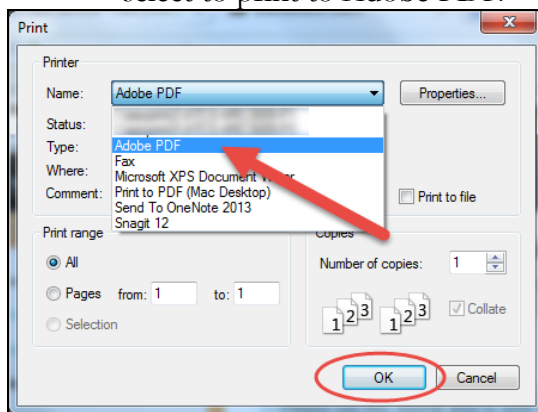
Select to print to Adobe PDF.

Print

Printer

Name: Adobe PDF

Properties...

Status:

Type:

Where:

Comment:

Adobe PDF
Fax
Microsoft XPS Document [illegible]
Print to PDF (Mac Desktop)
Send To OneNote 2013
Snagit 12

Print to file

Print range

All

Pages from: 1 to: 1

Selection

Copies

Number of copies: 1

Collate

OK

Cancel